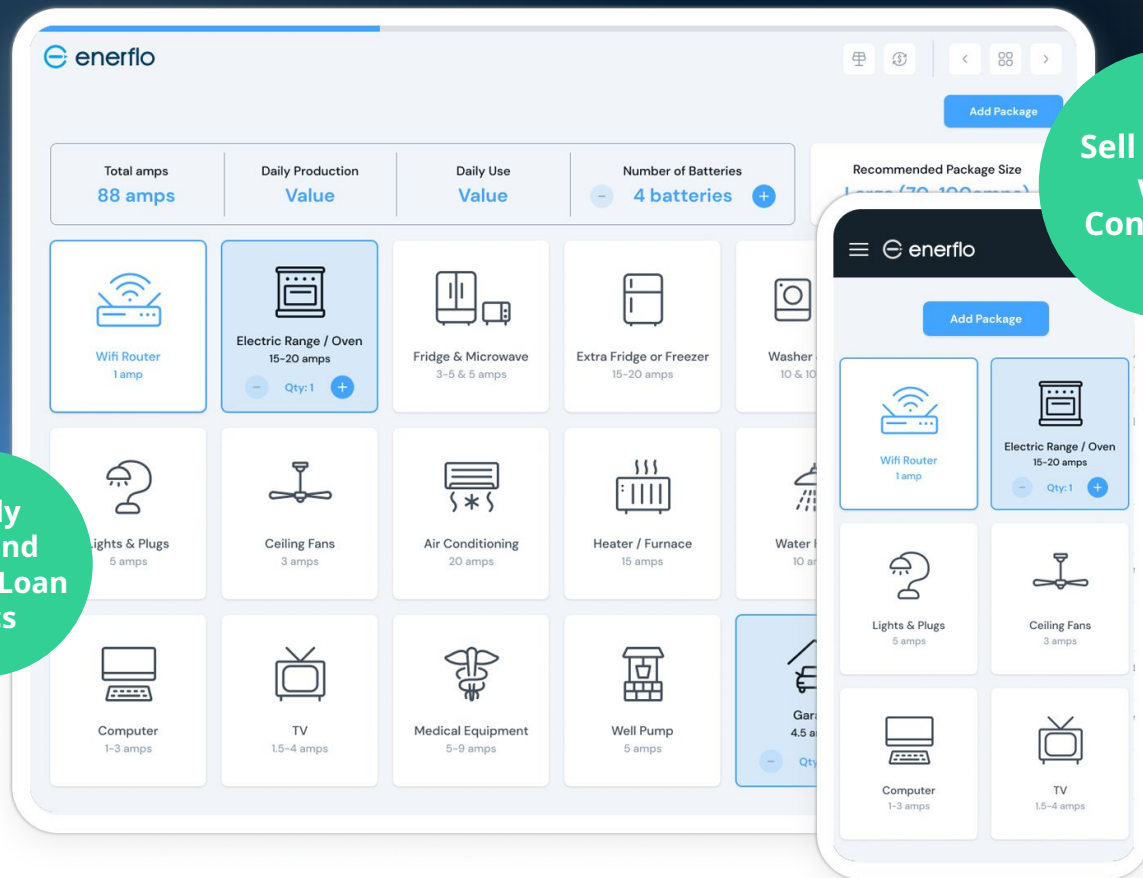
enerflo

Add Package

Sell
W
Con

Total amps
88 amps

Daily Production
Value

Daily Use
Value

Number of Batteries
4 batteries

Recommended Package Size
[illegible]

Wifi Router
1 amp

Electric Range / Oven
15-20 amps
Qty: 1

Fridge & Microwave
3-5 & 5 amps

Extra Fridge or Freezer
15-20 amps

Washer
10 & 10

ly
nd
Loan
s

Lights & Plugs
5 amps

Ceiling Fans
3 amps

Air Conditioning
20 amps

Heater / Furnace
15 amps

Water
10 a

Computer
1-3 amps

TV
1.5-4 amps

Medical Equipment
5-9 amps

Well Pump
5 amps

Gar
4.5 a
Qty

enerflo

Add Package

Wifi Router
1 amp

Electric Range / Oven
15-20 amps
Qty: 1

Lights & Plugs
5 amps

Ceiling Fans
3 amps

Computer
1-3 amps

TV
1.5-4 amps